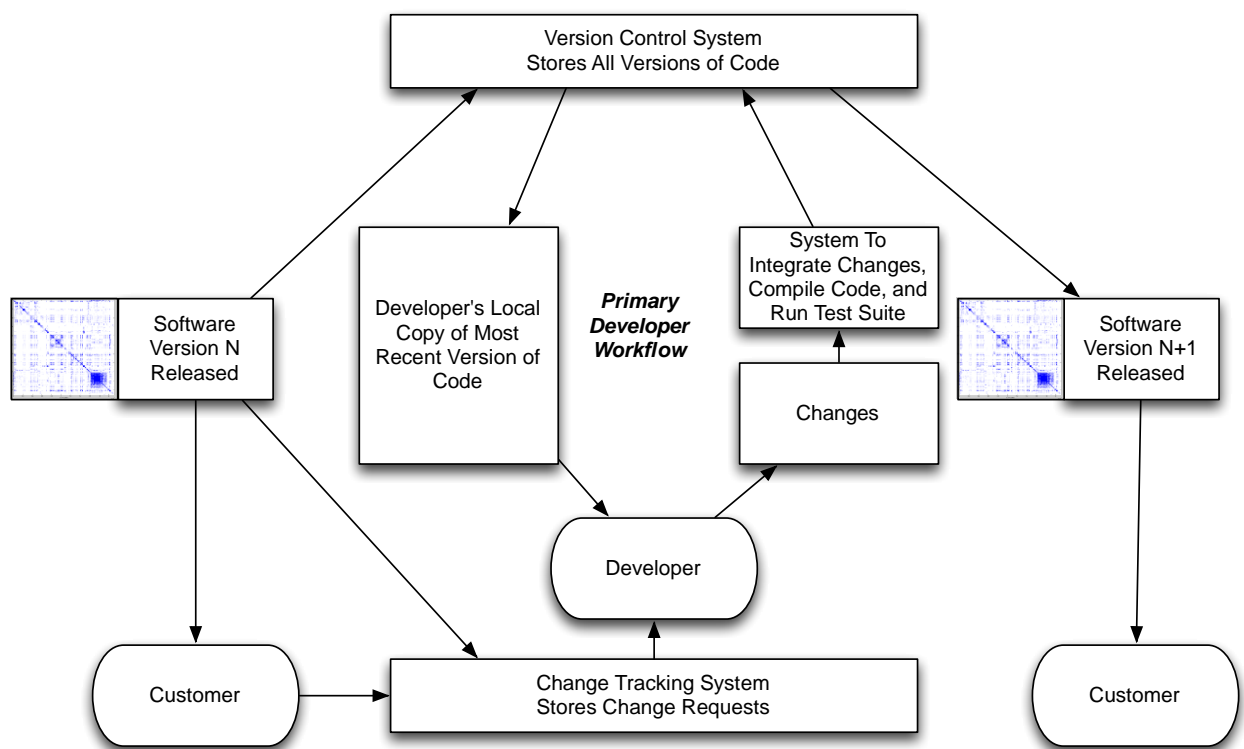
Version Control System
Stores All Versions of Code

Software
Version N
Released

Developer's Local Copy of Most Recent Version of Code

Primary
Developer
Workflow

System To
Integrate Changes,
Compile Code, and
Run Test Suite

Changes

Software
Version N+1
Released

Developer

Customer

Change Tracking System
Stores Change Requests

Customer